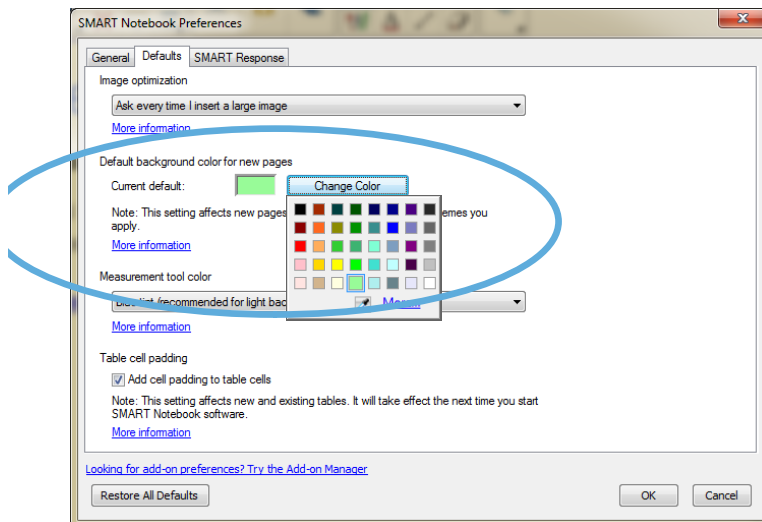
SMART Notebook Preferences

General | Defaults | SMART Response

Image optimization

Ask every time I insert a large image

More information

Default background color for new pages

Current default:

Change Color

Note: This setting affects new pages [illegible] emes you apply.

More information

Measurement tool color

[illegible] (recommended for light bac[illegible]

More information

More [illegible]

Table cell padding

Add cell padding to table cells

Note: This setting affects new and existing tables. It will take effect the next time you start SMART Notebook software.

More information

Looking for add-on preferences? Try the Add-on Manager

Restore All Defaults

OK

Cancel